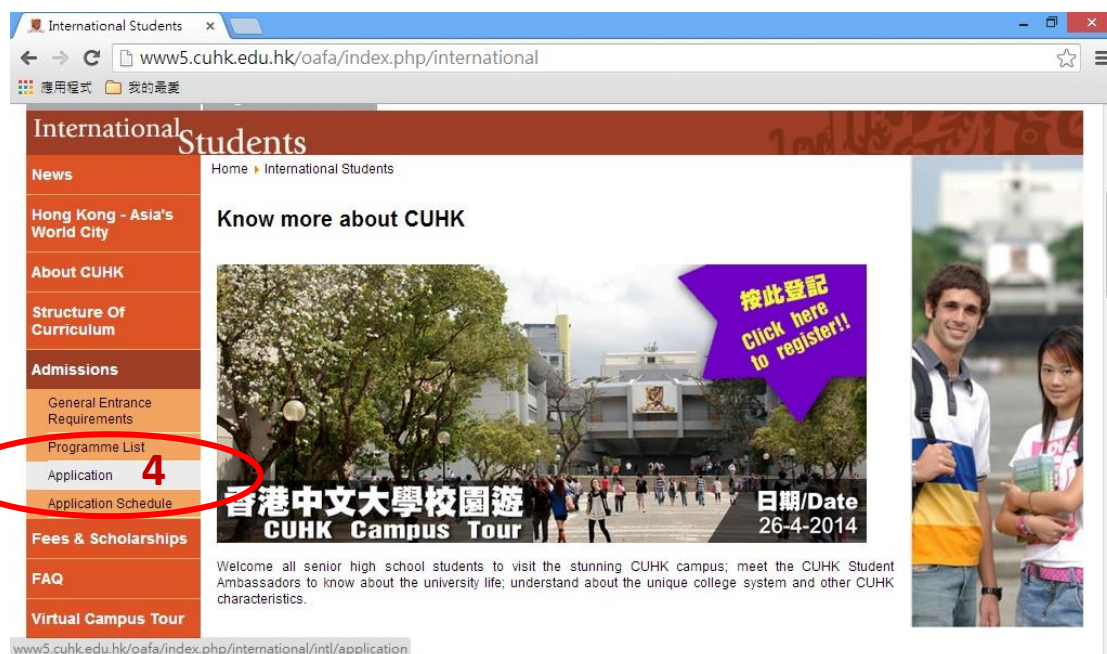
International Students ×

www5.cuhk.edu.hk/oafa/index.php/international

應用程式 我的最愛

International Students

News

Hong Kong - Asia's World City

About CUHK

Structure Of Curriculum

Admissions

General Entrance Requirements

Programme List

Application

Application Schedule

Fees & Scholarships

FAQ

Virtual Campus Tour

4

Home ▸ International Students

Know more about CUHK

按此登記 Click here to register!!

香港中文大學校園遊 CUHK Campus Tour

日期/Date 26-4-2014

Welcome all senior high school students to visit the stunning CUHK campus; meet the CUHK Student Ambassadors to know about the university life; understand about the unique college system and other CUHK characteristics.

www5.cuhk.edu.hk/oafa/index.php/international/intl/application